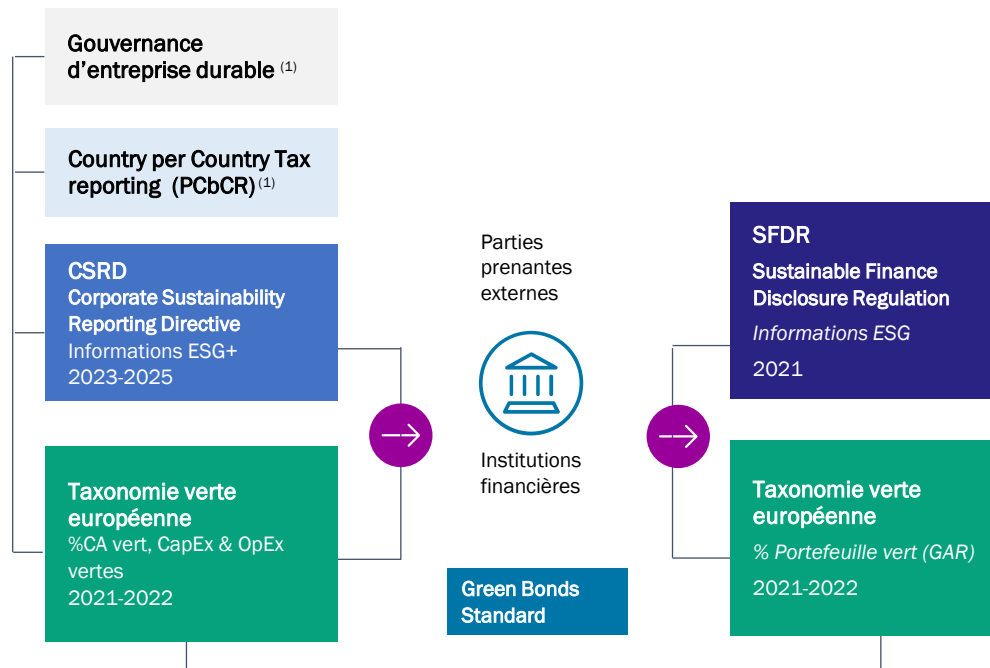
Gouvernance d’entreprise durable $^{(1)}$

Country per Country Tax reporting (PCbCR) $^{(1)}$

CSRD
Corporate Sustainability Reporting Directive
Informations ESG+
2023-2025

Taxonomie verte européenne
%CA vert, CapEx & OpEx vertes
2021-2022

Parties prenantes externes

Institutions financières

Green Bonds Standard

SFDR
Sustainable Finance Disclosure Regulation
Informations ESG
2021

Taxonomie verte européenne
% Portefeuille vert (GAR)
2021-2022